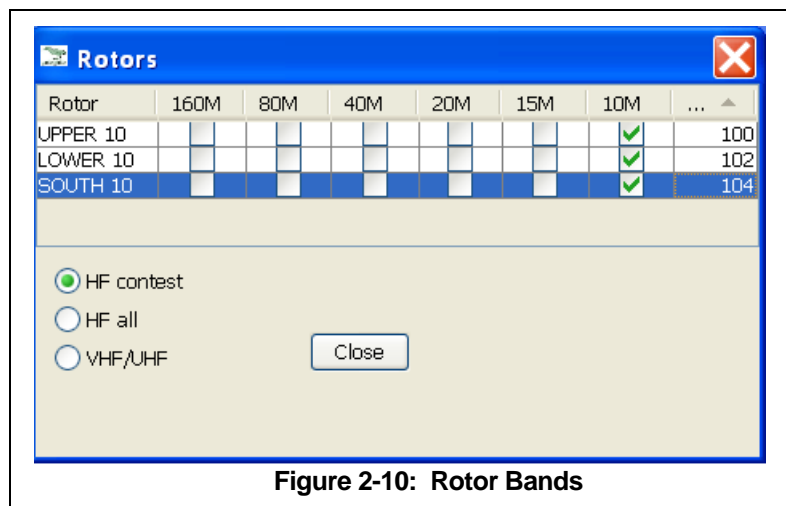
Rotors

| Rotor | 160M | 80M | 40M | 20M | 15M | 10M | ... |
|---|---|---|---|---|---|---|---|
| UPPER 10 | | | | | | ✓ | 100 |
| LOWER 10 | | | | | | ✓ | 102 |
| SOUTH 10 | | | | | | ✓ | 104 |

HF contest
HF all
VHF/UHF

Close

Figure 2-10: Rotor Bands